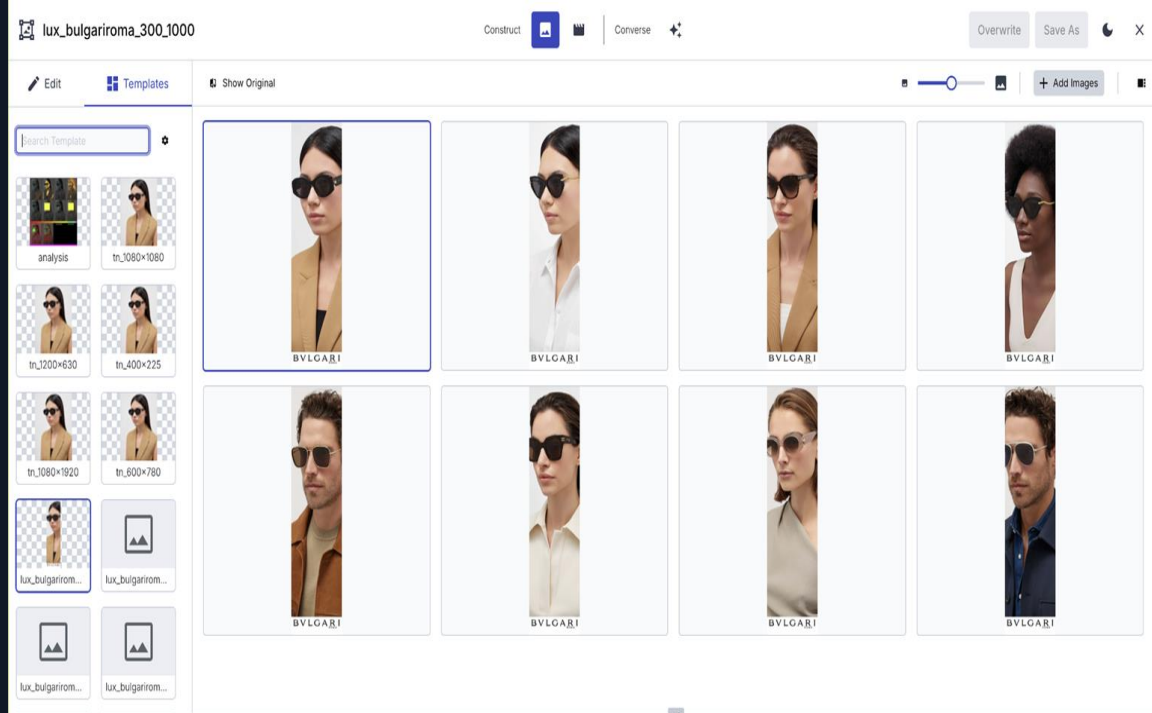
lux_bulgariroma_300_1000

Construct

Converse

Overwrite

Save As

X

Edit

Templates

Show Original

Add Images

Search Template

analysis

tn_1080×1080

tn_1200×630

tn_400×225

tn_1080×1920

tn_600×780

lux_bulgarirom...

lux_bulgarirom...

lux_bulgarirom...

lux_bulgarirom...

BVLGARI

BVLGARI

BVLGARI

BVLGARI

BVLGARI

BVLGARI

BVLGARI

BVLGARI